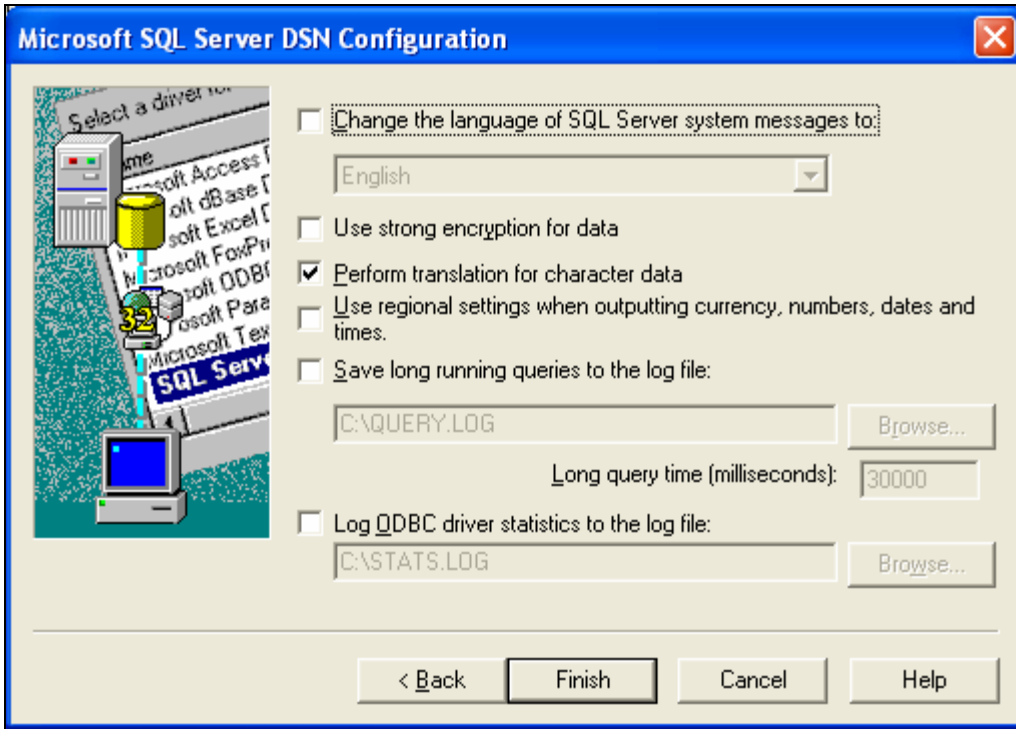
Microsoft SQL Server DSN Configuration

Select a driver for
Name
osoft Access D
oft dBase D
soft Excel D
Microsoft FoxPr
osoft ODBC
32
rosoft Para
Microsoft Tex
SQL Serve

Change the language of SQL Server system messages to:

English

Use strong encryption for data

Perform translation for character data

Use regional settings when outputting currency, numbers, dates and times.

Save long running queries to the log file:

C:\QUERY.LOG

Browse...

Long query time (milliseconds): 30000

Log ODBC driver statistics to the log file:

C:\STATS.LOG

Browse...

< Back

Finish

Cancel

Help